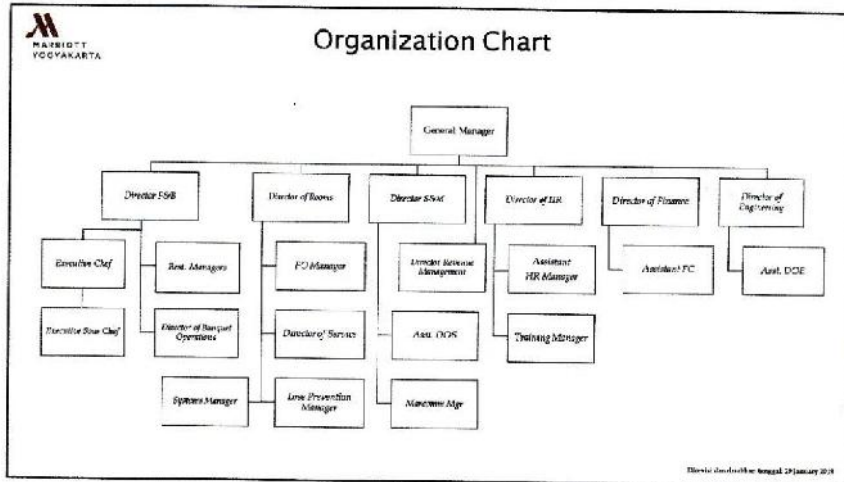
MARRIOTT
YOGYAKARTA

Organization Chart

General Manager

Director F&B

Director of Rooms

Director S&M

Director of HR

Director of Finance

Director of Engineering

Executive Chef

Rest. Managers

Executive Sous Chef

Director of Banquet Operations

FO Manager

Director of Service

Systems Manager

Loss Prevention Manager

Director Revenue Management

Asst. DOS

Marcomm Mgr

Assistant HR Manager

Training Manager

Assistant FC

Asst. DOE

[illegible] tanggal 29 January 2019